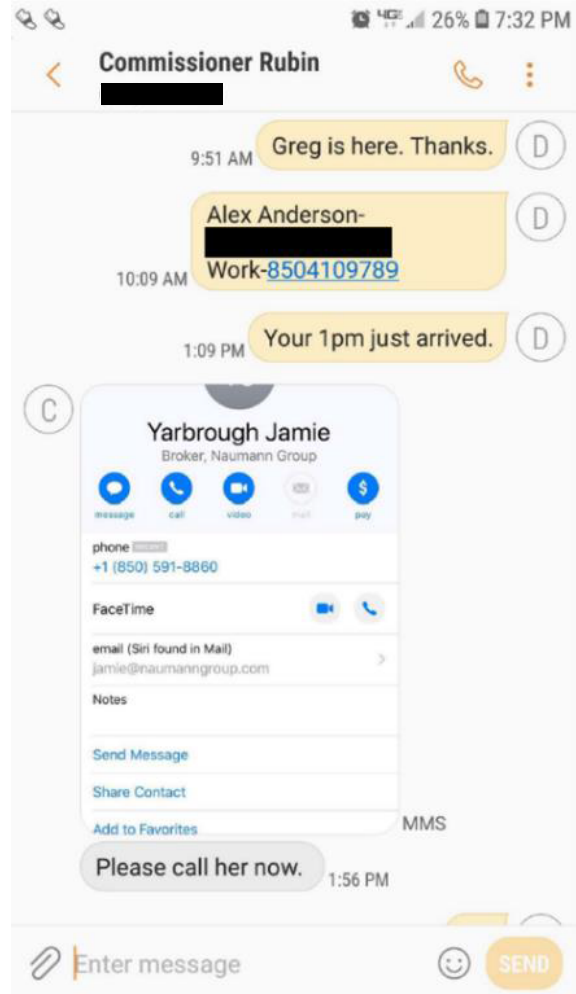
26% 7:32 PM

Commissioner Rubin

9:51 AM Greg is here. Thanks. D

Alex Anderson-
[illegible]
Work-8504109789
10:09 AM D

1:09 PM Your 1pm just arrived. D

C

Yarbrough Jamie
Broker, Naumann Group

message call video mail pay

phone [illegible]
+1 (850) 591-8860

FaceTime

email (Siri found in Mail)
jamie@naumanngroup.com

Notes

Send Message

Share Contact

Add to Favorites

MMS

Please call her now. 1:56 PM

Enter message

SEND